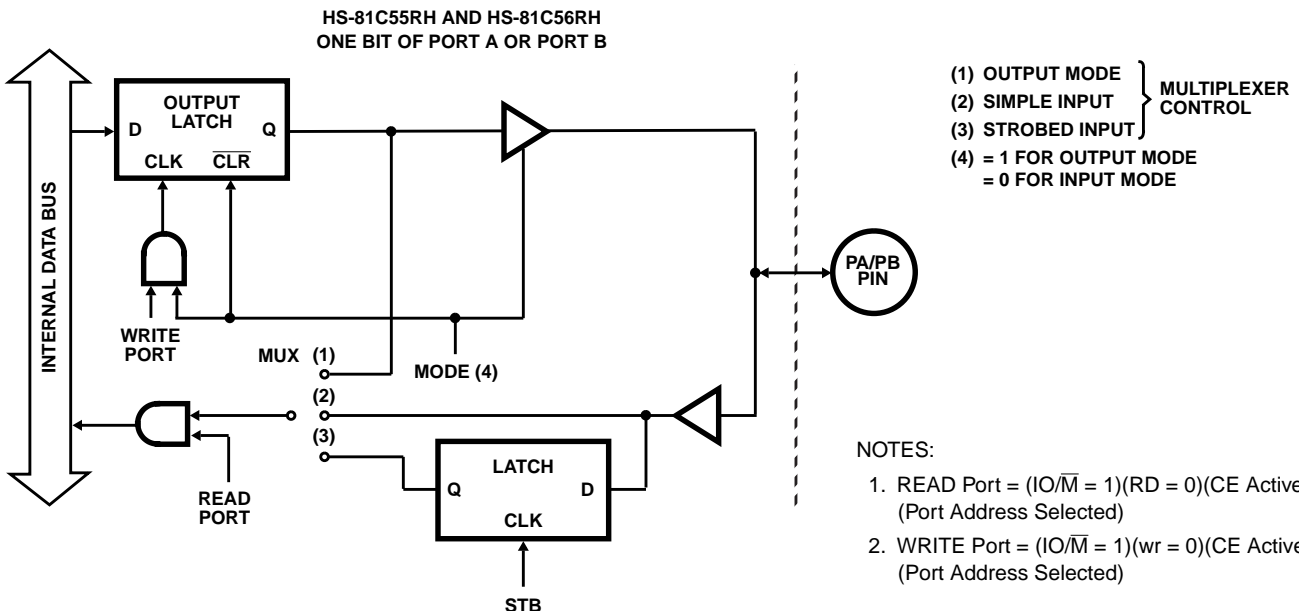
HS-81C55RH AND HS-81C56RH
ONE BIT OF PORT A OR PORT B

(1) OUTPUT MODE
(2) SIMPLE INPUT
(3) STROBED INPUT
MULTIPLEXER CONTROL
(4) = 1 FOR OUTPUT MODE
= 0 FOR INPUT MODE

INTERNAL DATA BUS

OUTPUT LATCH
D
Q
CLK
$\overline{CLR}$

WRITE PORT

PA/PB PIN

MUX (1)
MODE (4)
(2)
(3)

LATCH
Q
D
CLK

READ PORT

STB

NOTES:

1. READ Port = (IO/$\overline{M}$ = 1)(RD = 0)(CE Active
(Port Address Selected)

2. WRITE Port = (IO/$\overline{M}$ = 1)(wr = 0)(CE Active
(Port Address Selected)